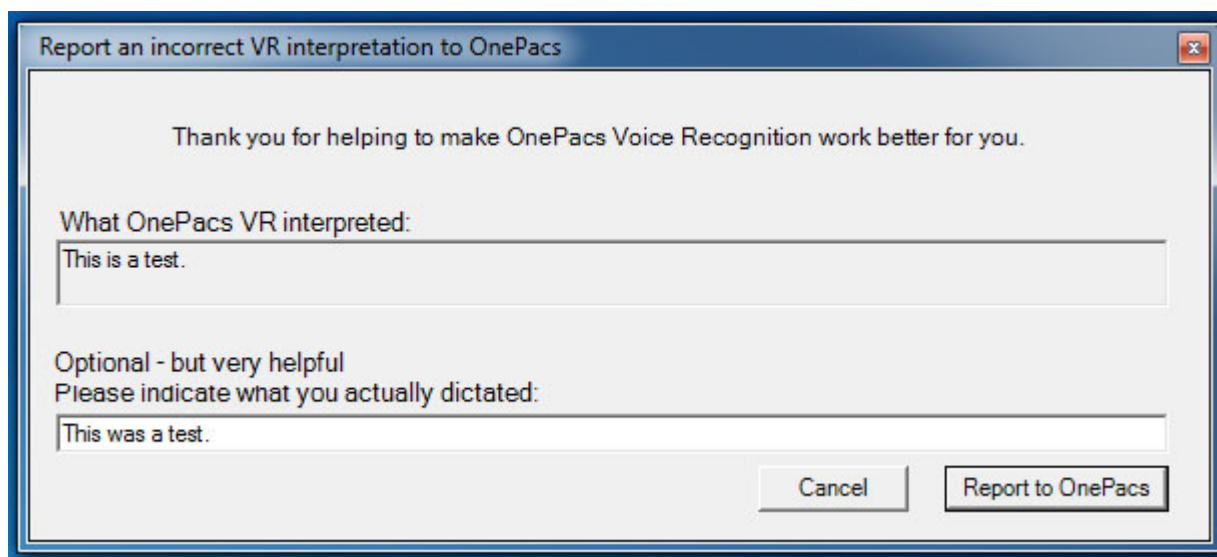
Report an incorrect VR interpretation to OnePacs

Thank you for helping to make OnePacs Voice Recognition work better for you.

What OnePacs VR interpreted:

This is a test.

Optional - but very helpful
Please indicate what you actually dictated:

This was a test.

Cancel

Report to OnePacs